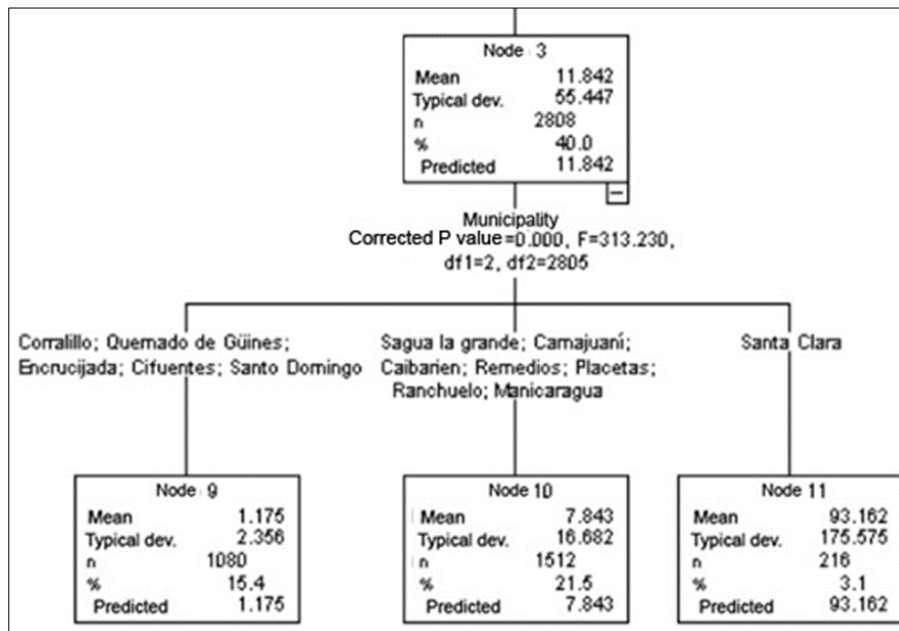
Node 3

| | |
|---|---|
| Mean | 11.842 |
| Typical dev. | 55.447 |
| n | 2808 |
| % | 40.0 |
| Predicted | 11.842 |

Municipality
Corrected P value=0.000, F=313.230, df1=2, df2=2805

Corralillo; Quemado de Güines; Encrucijada; Cifuentes; Santo Domingo

Sagua la grande; Camajuaní; Caibarien; Remedios; Placetas; Ranchuelo; Manicaragua

Santa Clara

Node 9

| | |
|---|---|
| Mean | 1.175 |
| Typical dev. | 2.356 |
| n | 1080 |
| % | 15.4 |
| Predicted | 1.175 |

Node 10

| | |
|---|---|
| Mean | 7.843 |
| Typical dev. | 16.682 |
| n | 1512 |
| % | 21.5 |
| Predicted | 7.843 |

Node 11

| | |
|---|---|
| Mean | 93.162 |
| Typical dev. | 175.575 |
| n | 216 |
| % | 3.1 |
| Predicted | 93.162 |